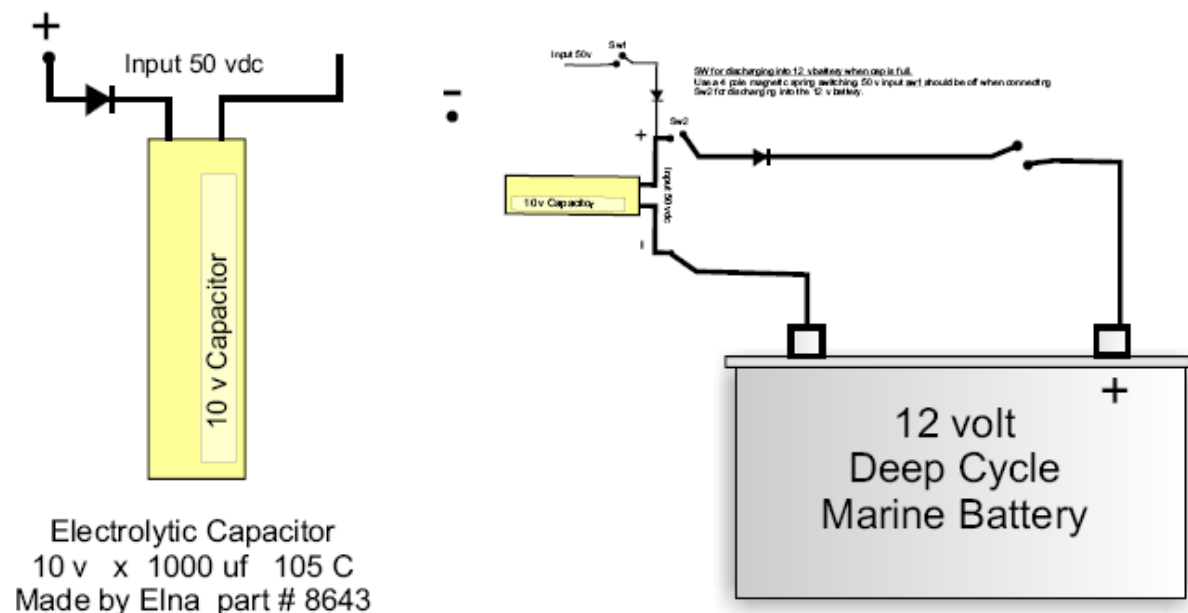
+

Input 50 vdc

10 v Capacitor

Electrolytic Capacitor
10 v x 1000 uf 105 C
Made by Elna part # 8643

-

Input 50v

Sw1

SW for discharging into 12 v battery when cap is full.
Use a 4 pole magnetic spring switching. 50 v input sw1 should be off when connecting Sw2 for discharging into the 12 v battery.

+

Sw2

10 v Capacitor

Input 50 vdc

12 volt
Deep Cycle
Marine Battery

+